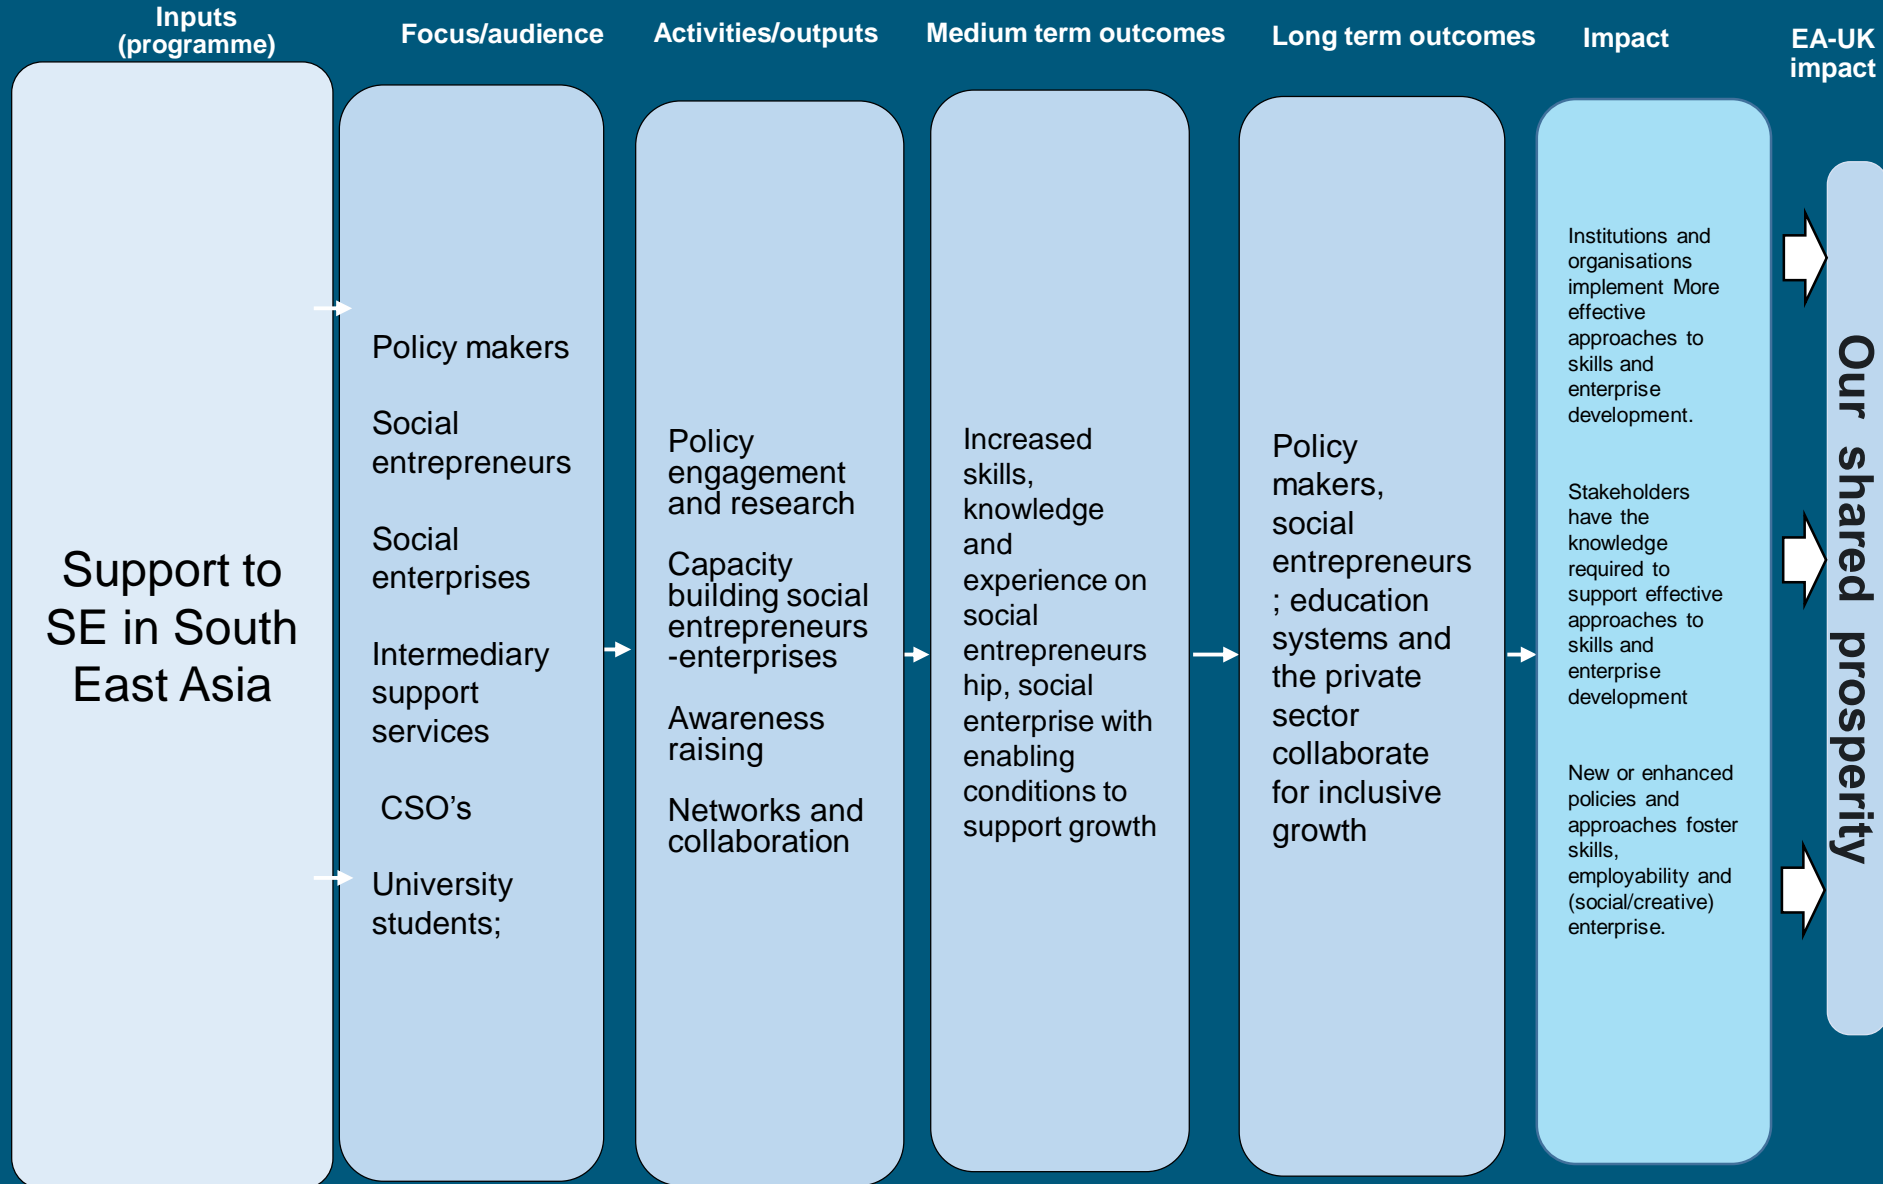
Inputs (programme)

Focus/audience

Activities/outputs

Medium term outcomes

Long term outcomes

Impact

EA-UK impact

Support to SE in South East Asia

Policy makers

Social entrepreneurs

Social enterprises

Intermediary support services

CSO's

University students;

Policy engagement and research

Capacity building social entrepreneurs -enterprises

Awareness raising

Networks and collaboration

Increased skills, knowledge and experience on social entrepreneurship, social enterprise with enabling conditions to support growth

Policy makers, social entrepreneurs ; education systems and the private sector collaborate for inclusive growth

Institutions and organisations implement More effective approaches to skills and enterprise development.

Stakeholders have the knowledge required to support effective approaches to skills and enterprise development

New or enhanced policies and approaches foster skills, employability and (social/creative) enterprise.

Our shared prosperity